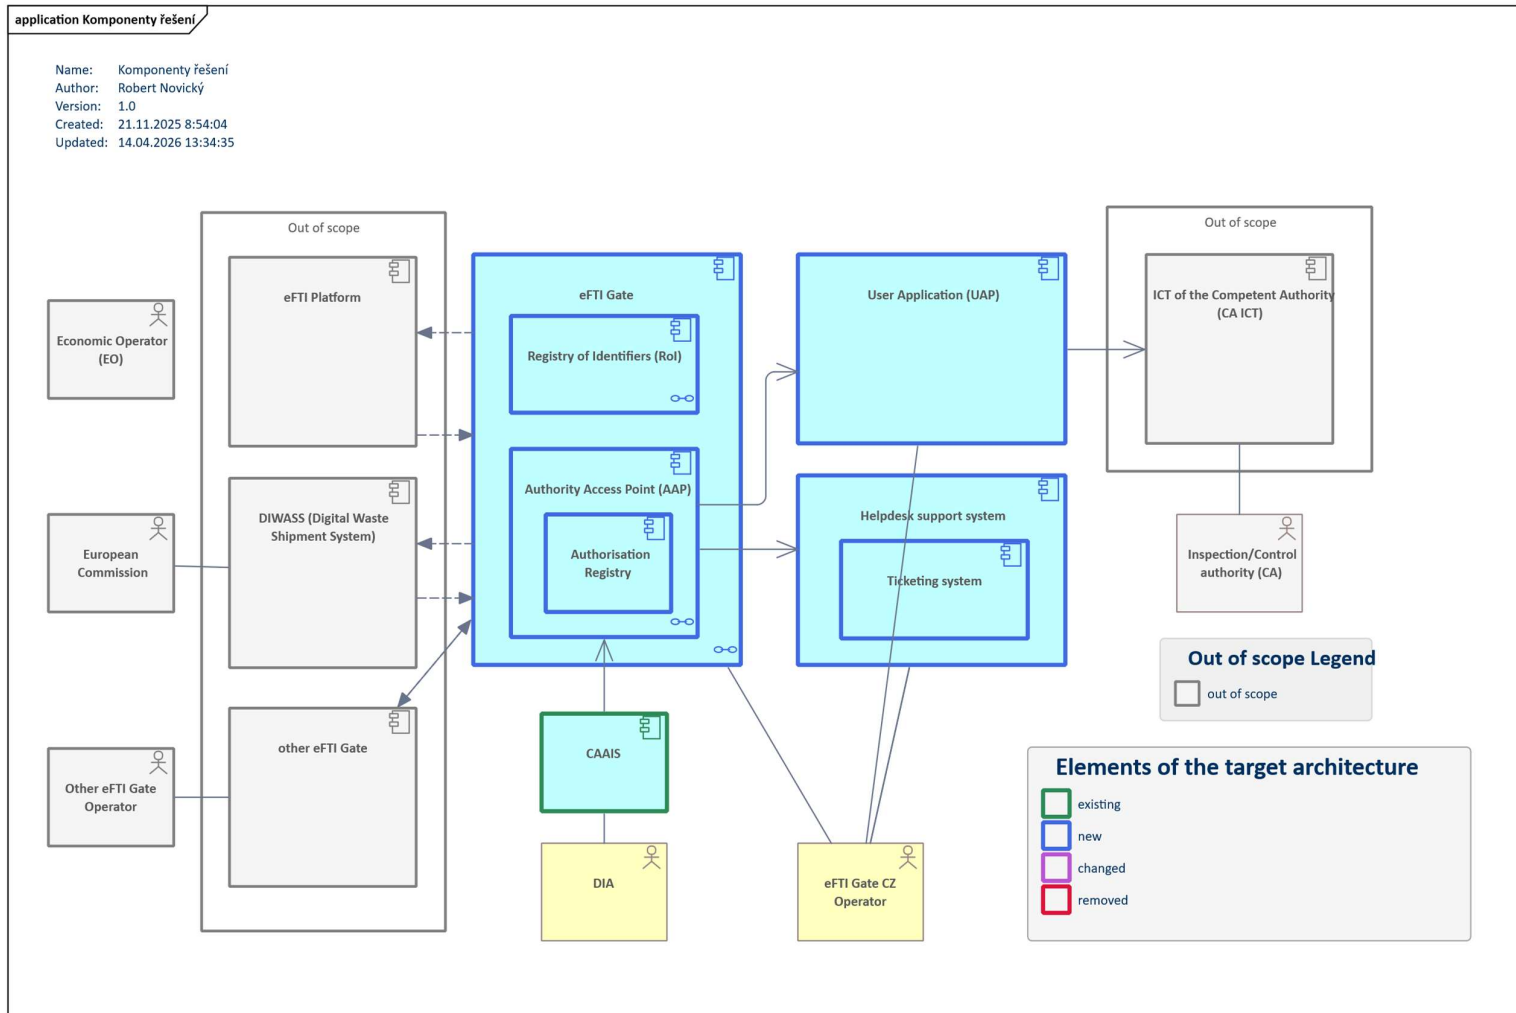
application Komponenty řešení

Name: Komponenty řešení
Author: Robert Novický
Version: 1.0
Created: 21.11.2025 8:54:04
Updated: 14.04.2026 13:34:35

Out of scope

eFTI Platform

Economic Operator (EO)

DIWASS (Digital Waste Shipment System)

European Commission

other eFTI Gate

Other eFTI Gate Operator

eFTI Gate

Registry of Identifiers (RoI)

Authority Access Point (AAP)

Authorisation Registry

CAAIS

DIA

User Application (UAP)

Helpdesk support system

Ticketing system

eFTI Gate CZ Operator

Out of scope

ICT of the Competent Authority (CA ICT)

Inspection/Control authority (CA)

Out of scope Legend

out of scope

Elements of the target architecture

existing

new

changed

removed